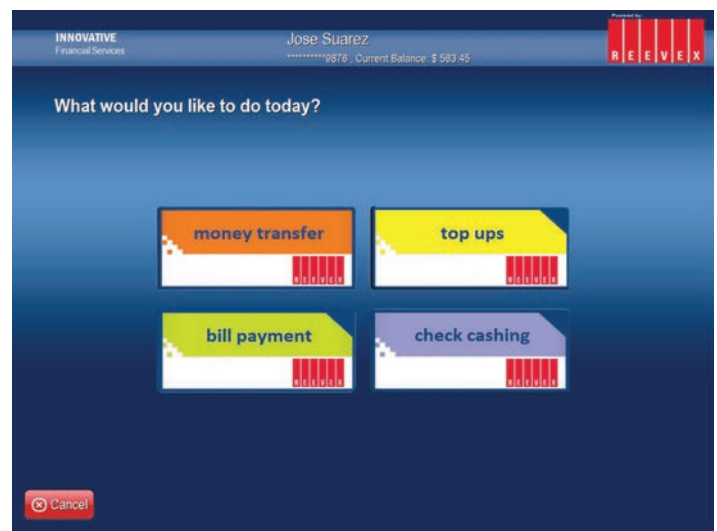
INNOVATIVE
Financial Services

Jose Suarez
**********9876 , Current Balance: $ 583.45

Powered by
REEVEX

What would you like to do today?

money transfer
REEVEX

top ups
REEVEX

bill payment
REEVEX

check cashing
REEVEX

Cancel